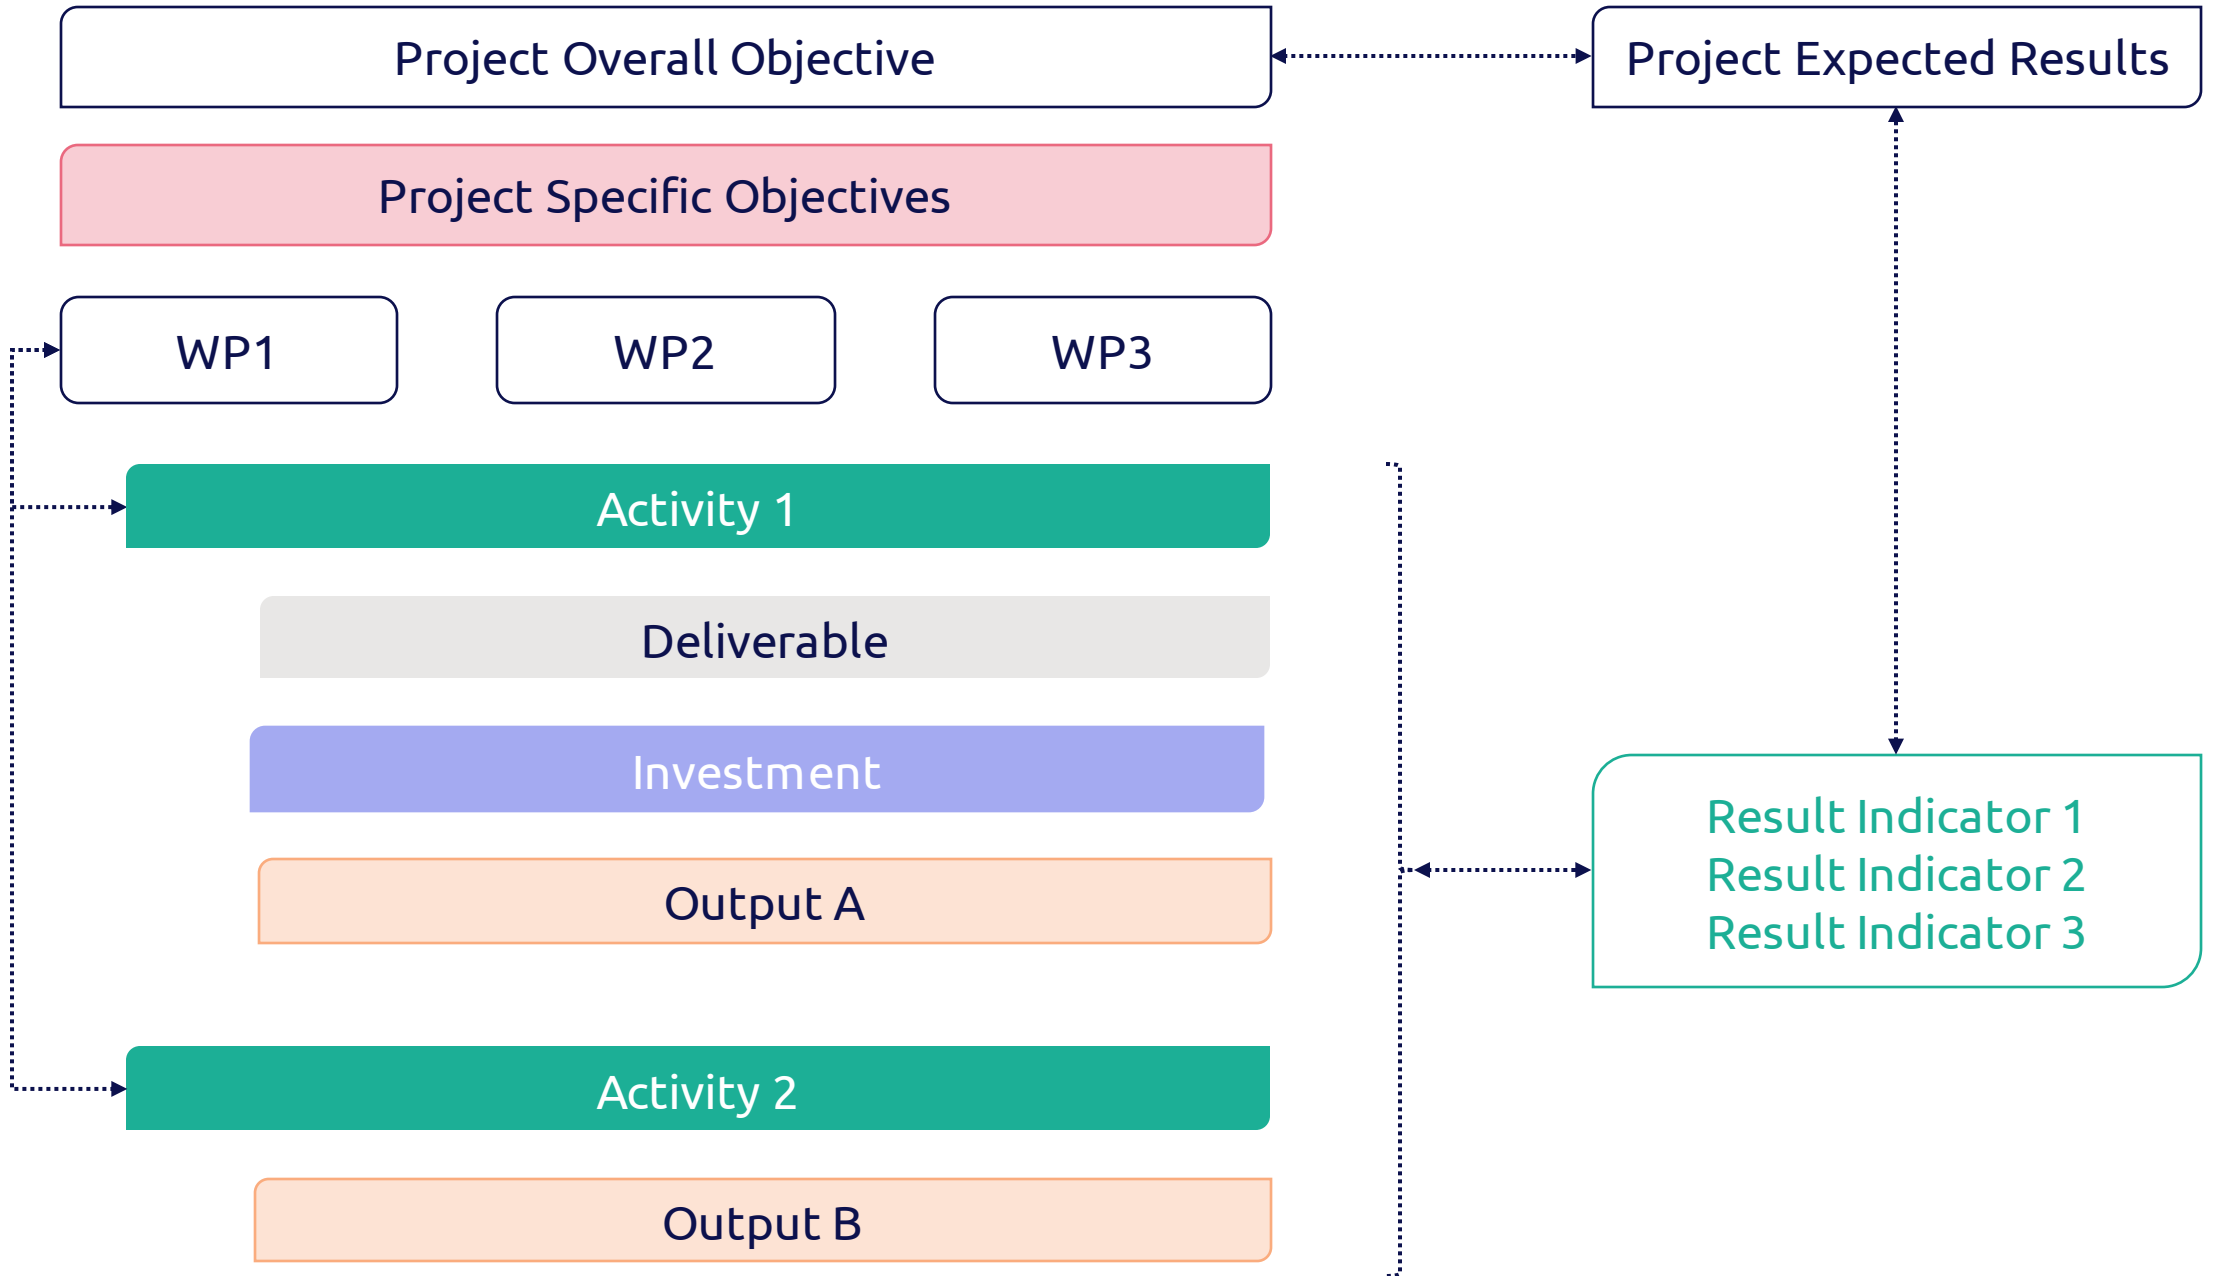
Project Overall Objective

Project Expected Results

Project Specific Objectives

WP1

WP2

WP3

Activity 1

Deliverable

Investment

Output A

Result Indicator 1
Result Indicator 2
Result Indicator 3

Activity 2

Output B